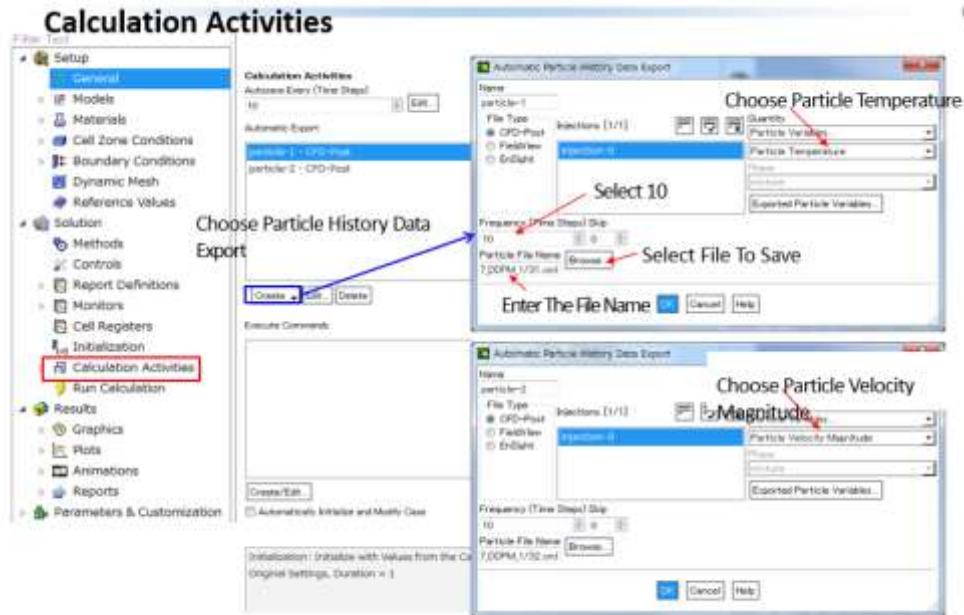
Calculation Activities

Filter Text

Setup
General
Models
Materials
Cell Zone Conditions
Boundary Conditions
Dynamic Mesh
Reference Values
Solution
Methods
Controls
Report Definitions
Monitors
Cell Registers
Initialization
Calculation Activities
Run Calculation
Results
Graphics
Plots
Animations
Reports
Parameters & Customization

Calculation Activities
Autosave Every (Time Steps)
10
Edit...
Automatic Export
particle-1 - CFD-Post
particle-2 - CFD-Post
Create
Edit...
Delete
Execute Commands
Create/Edit...
Automatically Initialize and Modify Case
Initialization : Initialize with Values from the Ca
Original Settings, Duration = 1

Choose Particle History Data Export

Automatic Particle History Data Export
Name
particle-1
File Type
CFD-Post
FieldView
EnSight
Injections [1/1]
injection-0
Quantity
Particle Variables
Particle Temperature
Phase
mixture
Exported Particle Variables...
Frequency (Time Steps) Skip
10
0
Particle File Name
7,DDPM,1/31.xml
Browse...
OK
Cancel
Help

Choose Particle Temperature
Select 10
Select File To Save
Enter The File Name

Automatic Particle History Data Export
Name
particle-2
File Type
CFD-Post
FieldView
EnSight
Injections [1/1]
injection-0
Particle Velocity Magnitude
Phase
mixture
Exported Particle Variables...
Frequency (Time Steps) Skip
10
0
Particle File Name
7,DDPM,1/32.xml
Browse...
OK
Cancel
Help

Choose Particle Velocity Magnitude